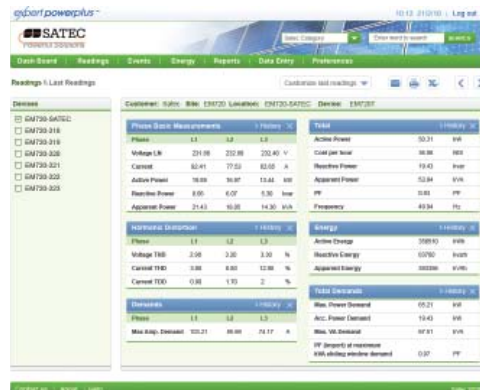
expert powerplus

10:13 2/12/10 | Log out

SATEC

Select Category

Enter word to search

SEARCH

Dash Board | Readings | Events | Energy | Reports | Data Entry | Preferences

Readings > Last Readings

Customize last readings

Devices

EM720-SATEC
EM720-318
EM720-319
EM720-320
EM720-321
EM720-322
EM720-323

Customer: Satec Site: EM720 Location: EM720-SATEC Device: EM720T

Phase Basic Measurements

+ History

| Phase | L1 | L2 | L3 | |
|---|---|---|---|---|
| Voltage LN | 231.98 | 232.88 | 232.40 | V |
| Current | 92.41 | 77.53 | 82.03 | A |
| Active Power | 18.08 | 16.97 | 13.44 | kW |
| Reactive Power | 8.80 | 6.07 | 5.30 | kvar |
| Apparent Power | 21.43 | 18.05 | 14.30 | kVA |

Harmonic Distortion

+ History

| Phase | L1 | L2 | L3 | |
|---|---|---|---|---|
| Voltage THD | 2.98 | 3.20 | 3.30 | % |
| Current THD | 3.88 | 6.60 | 12.88 | % |
| Current TDD | 0.98 | 1.70 | 2 | % |

Demands

+ History

| Phase | L1 | L2 | L3 | |
|---|---|---|---|---|
| Max Amp. Demand | 103.21 | 86.66 | 74.17 | A |

Total

+ History

| | | |
|---|---|---|
| Active Power | 50.21 | kW |
| Cost per hour | 36.86 | ISS |
| Reactive Power | 19.43 | kvar |
| Apparent Power | 53.84 | kVA |
| PF | 0.93 | PF |
| Frequency | 49.94 | Hz |

Energy

+ History

| | | |
|---|---|---|
| Active Energy | 358510 | kWh |
| Reactive Energy | 53780 | kvarh |
| Apparent Energy | 380390 | kVAh |

Total Demands

+ History

| | | |
|---|---|---|
| Max. Power Demand | 65.21 | kW |
| Acc. Power Demand | 19.43 | kW |
| Max. VA Demand | 67.61 | kVA |
| PF (import) at maximum kVA sliding window demand | 0.97 | PF |

Contact us | About | Help